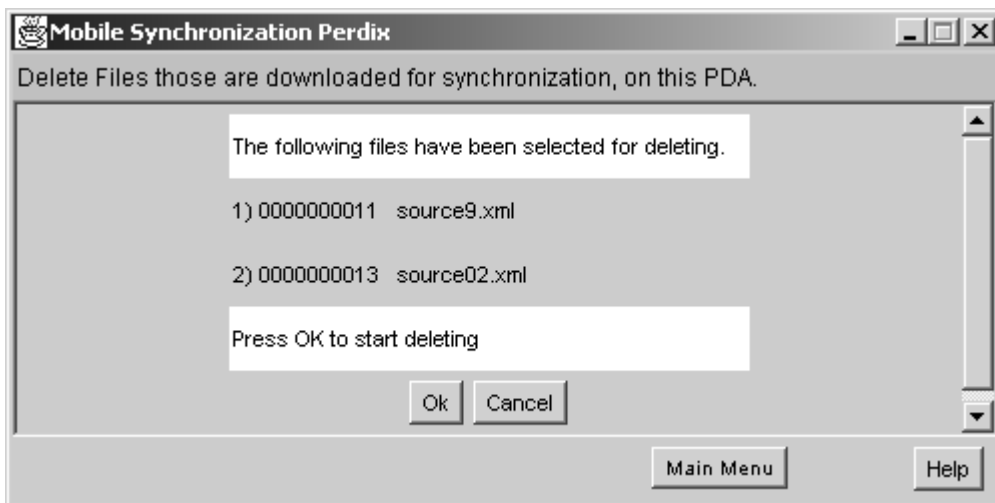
Mobile Synchronization Perdix

Delete Files those are downloaded for synchronization, on this PDA.

The following files have been selected for deleting.

1) 0000000011 source9.xml

2) 0000000013 source02.xml

Press OK to start deleting

Ok Cancel

Main Menu

Help